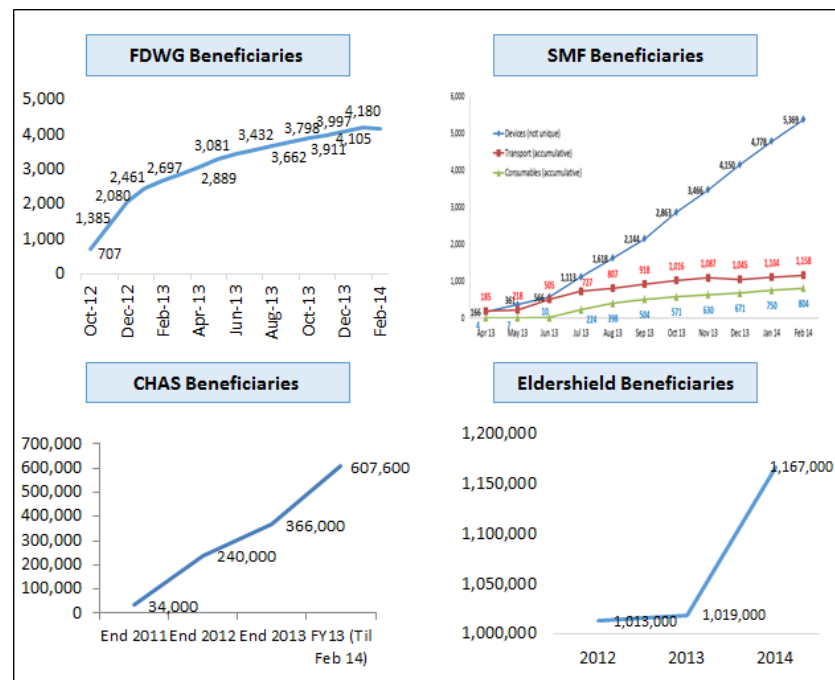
FDWG Beneficiaries

5,000
4,000
3,000
2,000
1,000
0

1,385
707
2,080
2,461
2,697
3,081
2,889
3,432
3,662
3,798
3,911
3,997
4,105
4,180

Oct-12
Dec-12
Feb-13
Apr-13
Jun-13
Aug-13
Oct-13
Dec-13
Feb-14

SMF Beneficiaries

6,000
5,000
4,000
3,000
2,000
1,000
0

Devices (not unique)
Transport (accumulative)
Consumables (accumulative)

166
185
4
361
218
7
566
505
10
1,113
727
224
1,618
807
398
2,144
918
504
2,863
1,016
571
3,466
1,067
630
4,150
1,045
671
4,778
1,104
750
5,369
1,158
804

Apr 13
May 13
Jun 13
Jul 13
Aug 13
Sep 13
Oct 13
Nov 13
Dec 13
Jan 14
Feb 14

CHAS Beneficiaries

700,000
600,000
500,000
400,000
300,000
200,000
100,000
0

34,000
240,000
366,000
607,600

End 2011
End 2012
End 2013
FY13 (Til Feb 14)

Eldershield Beneficiaries

1,200,000
1,150,000
1,100,000
1,050,000
1,000,000

1,013,000
1,019,000
1,167,000

2012
2013
2014